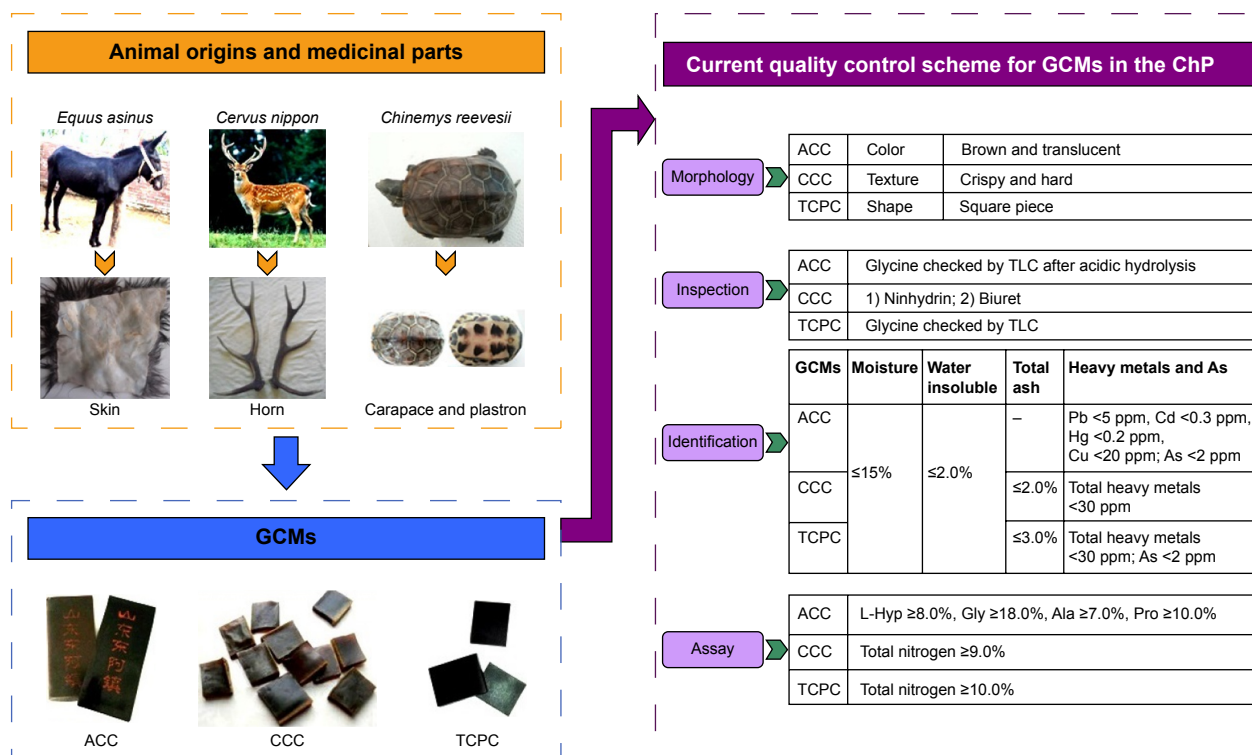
Animal origins and medicinal parts

Equus asinus
Cervus nippon
Chinemys reevesii

Skin
Horn
Carapace and plastron

GCMs

山东东阿阿胶
ACC
CCC
TCPC

Current quality control scheme for GCMs in the ChP

Morphology

| ACC | Color | Brown and translucent |
|---|---|---|
| CCC | Texture | Crispy and hard |
| TCPC | Shape | Square piece |

Inspection

| ACC | Glycine checked by TLC after acidic hydrolysis |
|---|---|
| CCC | 1) Ninhydrin; 2) Biuret |
| TCPC | Glycine checked by TLC |

Identification

| GCMs | Moisture | Water insoluble | Total ash | Heavy metals and As |
|---|---|---|---|---|
| ACC | ≤15% | ≤2.0% | – | Pb <5 ppm, Cd <0.3 ppm, Hg <0.2 ppm, Cu <20 ppm; As <2 ppm |
| CCC | | | ≤2.0% | Total heavy metals <30 ppm |
| TCPC | | | ≤3.0% | Total heavy metals <30 ppm; As <2 ppm |

Assay

| ACC | L-Hyp ≥8.0%, Gly ≥18.0%, Ala ≥7.0%, Pro ≥10.0% |
|---|---|
| CCC | Total nitrogen ≥9.0% |
| TCPC | Total nitrogen ≥10.0% |